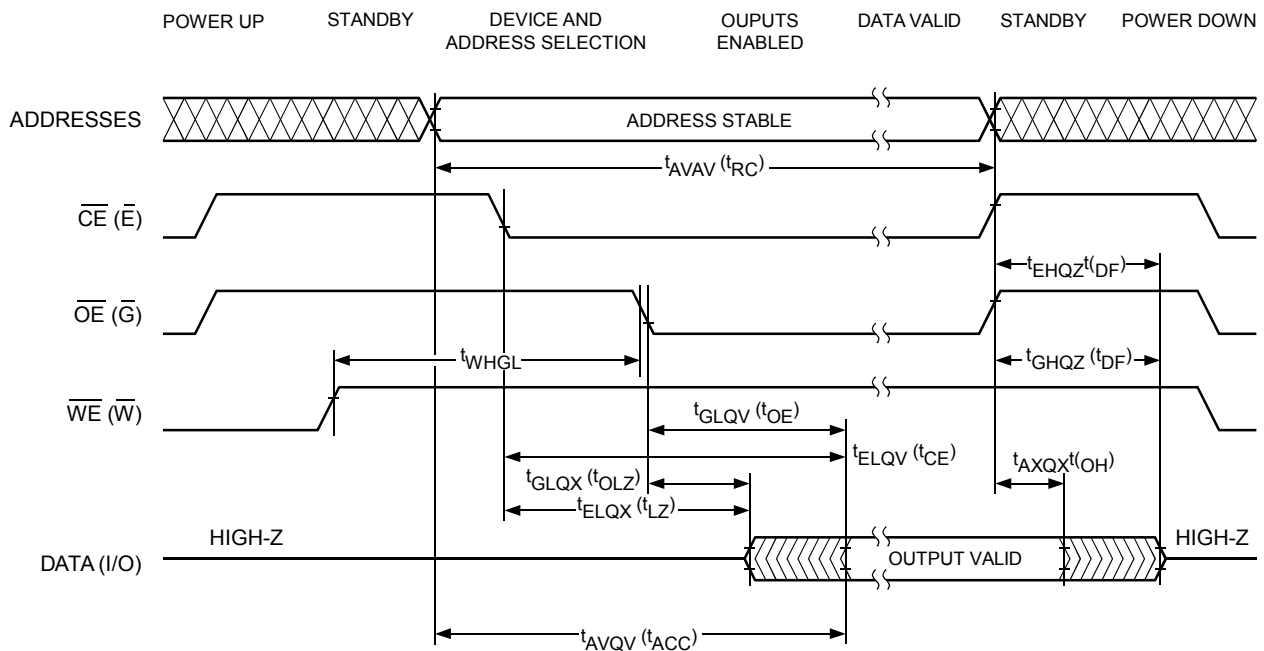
POWER UP STANDBY DEVICE AND ADDRESS SELECTION OUPUTS ENABLED DATA VALID STANDBY POWER DOWN

ADDRESSES

ADDRESS STABLE

$t_{AVAV}$ ($t_{RC}$)

$\overline{CE}$ ($\bar{E}$)

$t_{EHQZ}t(_{DF})$

$\overline{OE}$ ($\bar{G}$)

$t_{WHGL}$

$t_{GHQZ}$ ($t_{DF}$)

$\overline{WE}$ ($\overline{W}$)

$t_{GLQV}$ ($t_{OE}$)

$t_{ELQV}$ ($t_{CE}$)

$t_{GLQX}$ ($t_{OLZ}$)

$t_{AXQX}t(_{OH})$

$t_{ELQX}$ ($t_{LZ}$)

HIGH-Z

HIGH-Z

DATA (I/O)

OUTPUT VALID

$t_{AVQV}$ ($t_{ACC}$)